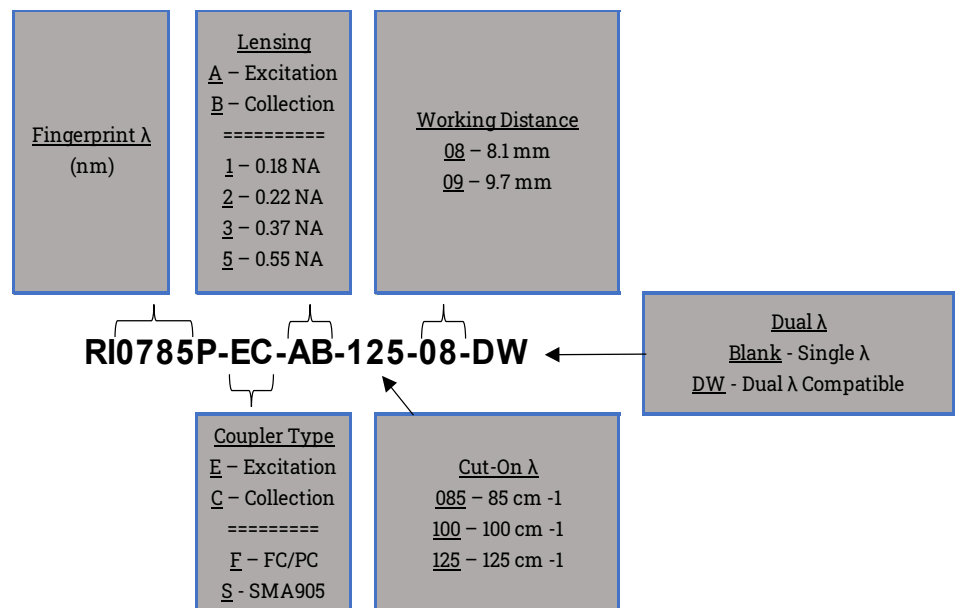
Fingerprint λ
(nm)

Lensing
A – Excitation
B – Collection
==========
1 – 0.18 NA
2 – 0.22 NA
3 – 0.37 NA
5 – 0.55 NA

Working Distance
08 – 8.1 mm
09 – 9.7 mm

RI0785P-EC-AB-125-08-DW

Dual λ
Blank - Single λ
DW - Dual λ Compatible

Coupler Type
E – Excitation
C – Collection
=========
F – FC/PC
S - SMA905

Cut-On λ
085 – 85 cm -1
100 – 100 cm -1
125 – 125 cm -1